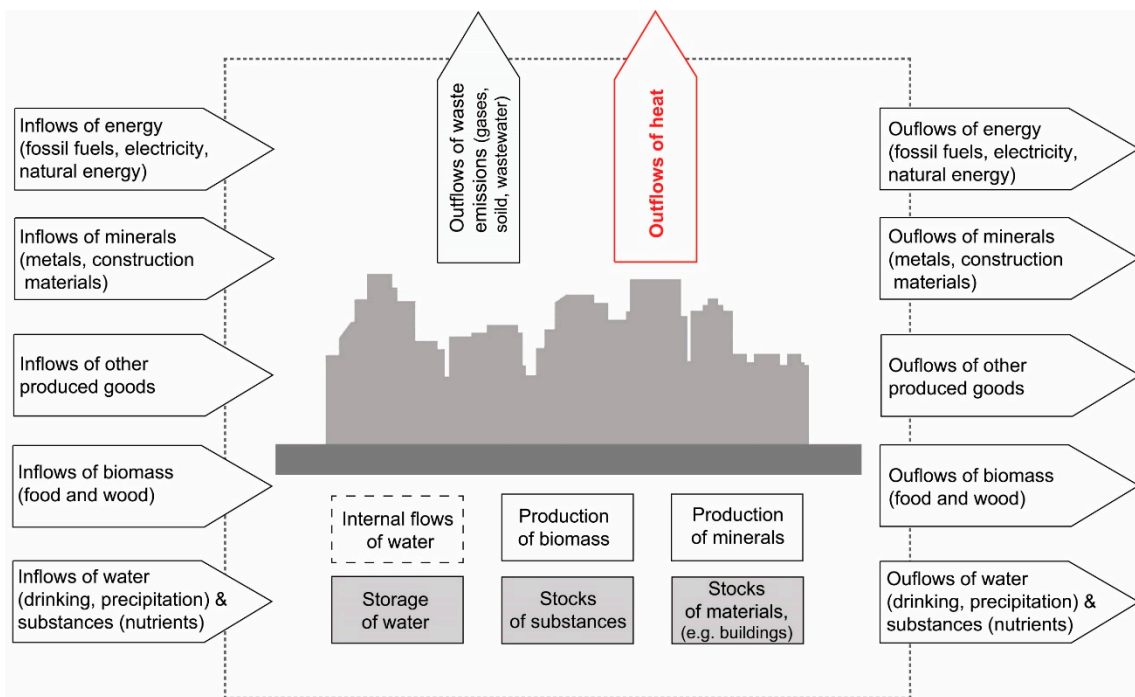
Inflows of energy (fossil fuels, electricity, natural energy)

Inflows of minerals (metals, construction materials)

Inflows of other produced goods

Inflows of biomass (food and wood)

Inflows of water (drinking, precipitation) & substances (nutrients)

Outflows of waste emissions (gases, soild, wastewater)

Outflows of heat

Ouflows of energy (fossil fuels, electricity, natural energy)

Ouflows of minerals (metals, construction materials)

Ouflows of other produced goods

Ouflows of biomass (food and wood)

Ouflows of water (drinking, precipitation) & substances (nutrients)

Internal flows of water

Production of biomass

Production of minerals

Storage of water

Stocks of substances

Stocks of materials, (e.g. buildings)